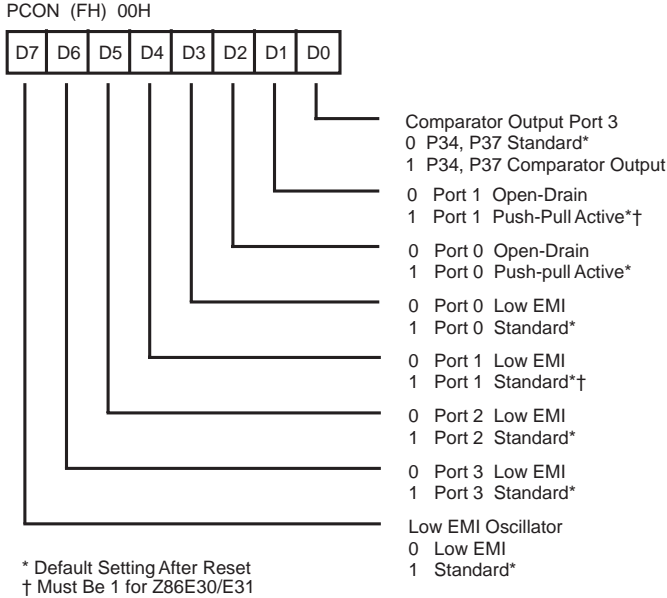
PCON (FH) 00H

| D7 | D6 | D5 | D4 | D3 | D2 | D1 | D0 |
|---|---|---|---|---|---|---|---|

Comparator Output Port 3
0 P34, P37 Standard*
1 P34, P37 Comparator Output

0 Port 1 Open-Drain
1 Port 1 Push-Pull Active*†

0 Port 0 Open-Drain
1 Port 0 Push-pull Active*

0 Port 0 Low EMI
1 Port 0 Standard*

0 Port 1 Low EMI
1 Port 1 Standard*†

0 Port 2 Low EMI
1 Port 2 Standard*

0 Port 3 Low EMI
1 Port 3 Standard*

Low EMI Oscillator
0 Low EMI
1 Standard*

* Default Setting After Reset
† Must Be 1 for Z86E30/E31